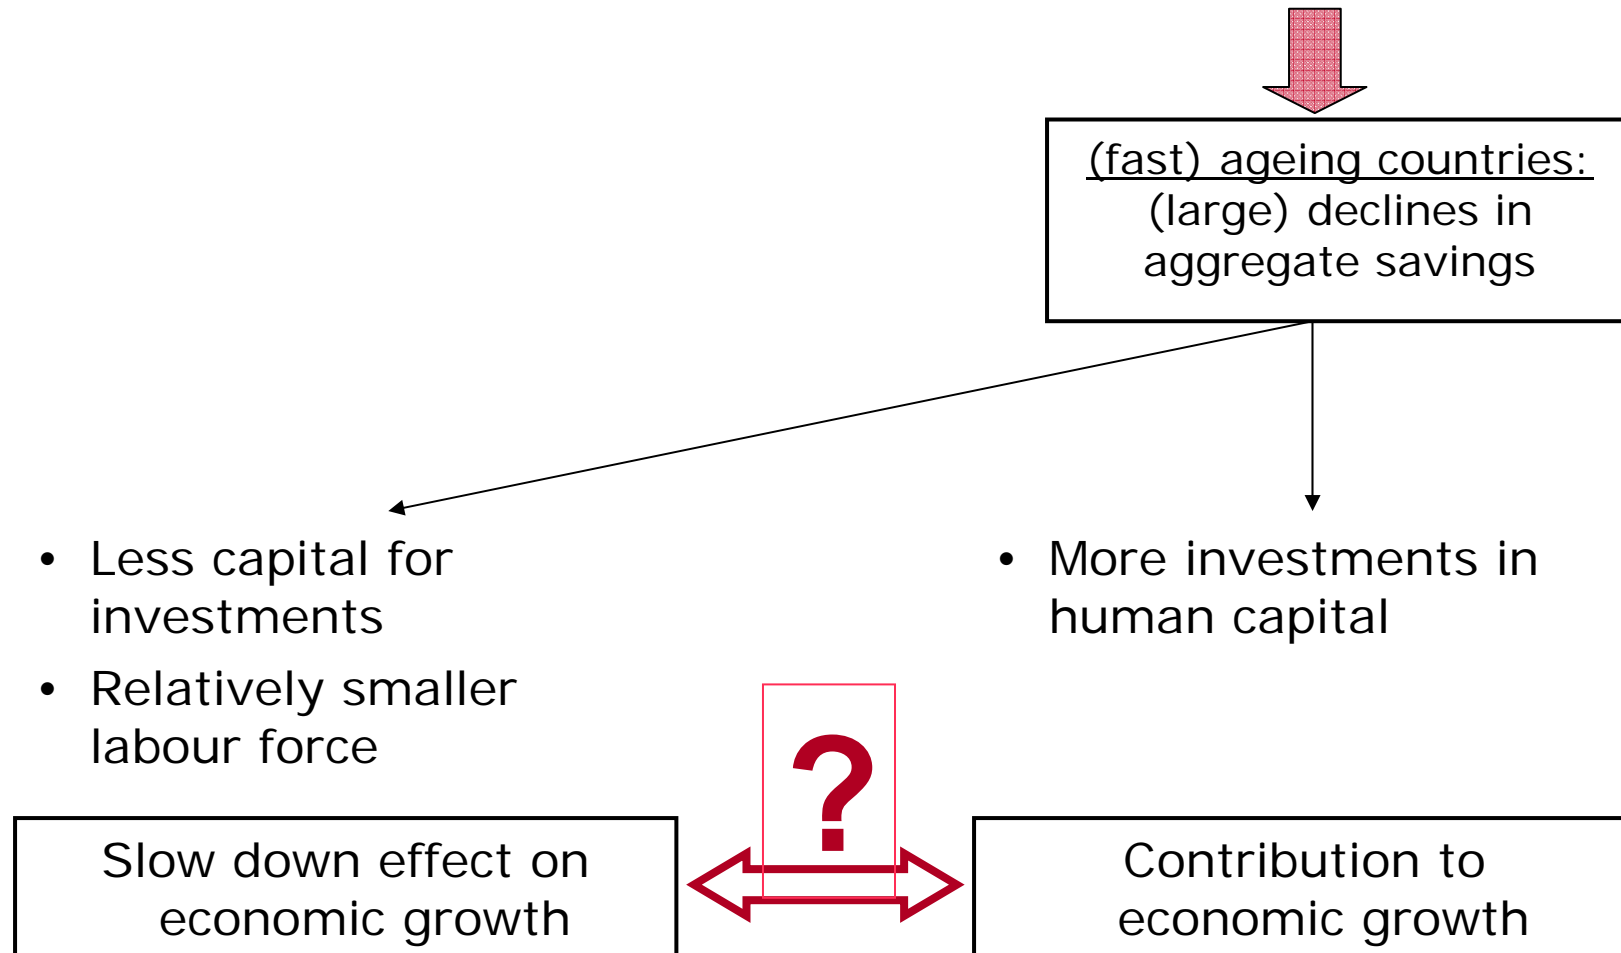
(fast) ageing countries:
(large) declines in aggregate savings

• Less capital for investments
• Relatively smaller labour force

• More investments in human capital

?

Slow down effect on economic growth

Contribution to economic growth